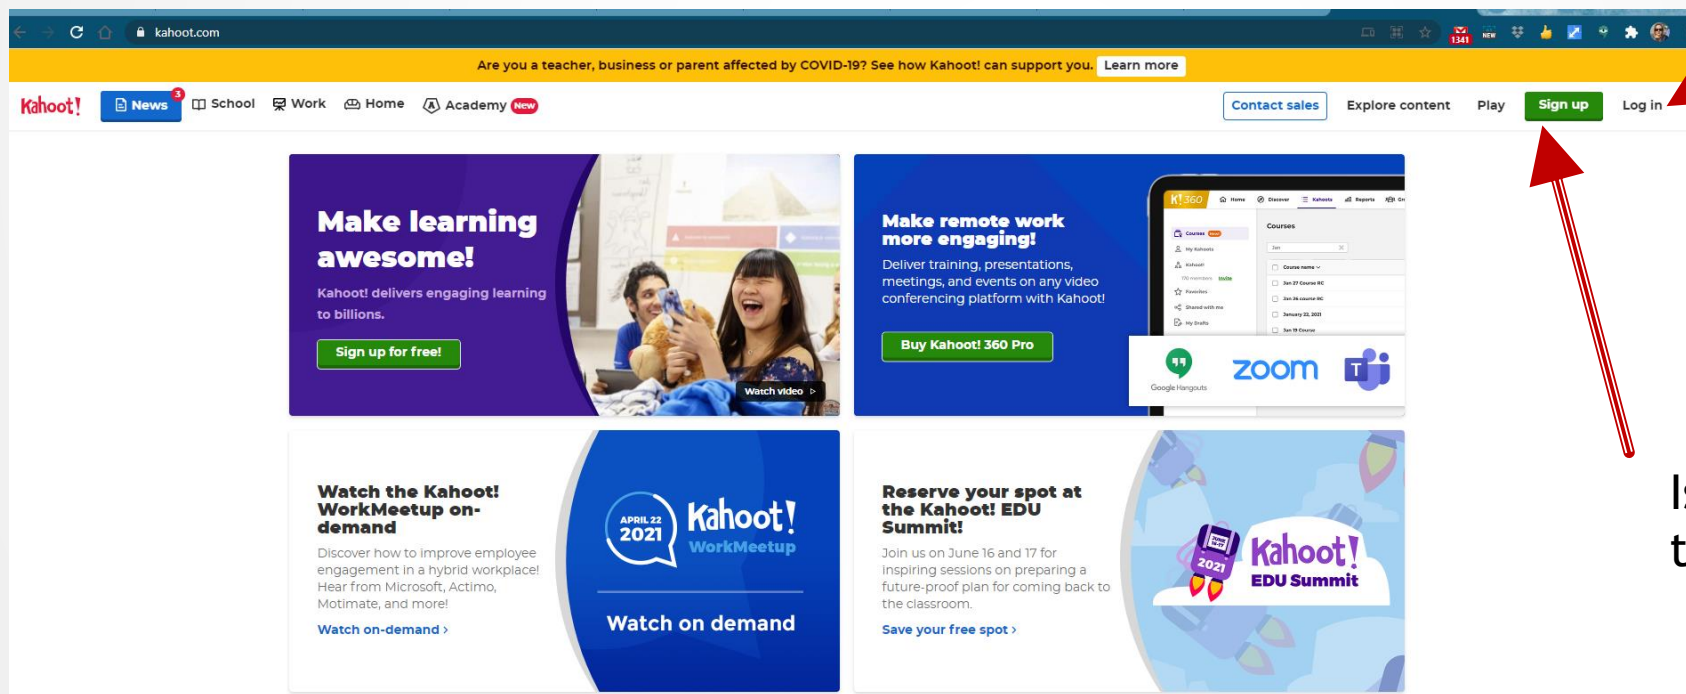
kahoot.com

Are you a teacher, business or parent affected by COVID-19? See how Kahoot! can support you. Learn more

Kahoot! News 3 School Work Home Academy New Contact sales Explore content Play Sign up Log in

Make learning awesome!

Kahoot! delivers engaging learning to billions.

Sign up for free!

Watch video

Make remote work more engaging!

Deliver training, presentations, meetings, and events on any video conferencing platform with Kahoot!

Buy Kahoot! 360 Pro

Google Hangouts zoom

Watch the Kahoot! WorkMeetup on-demand

Discover how to improve employee engagement in a hybrid workplace! Hear from Microsoft, Actimo, Motimate, and more!

Watch on-demand ›

APRIL 22 2021 Kahoot! WorkMeetup

Watch on demand

Reserve your spot at the Kahoot! EDU Summit!

Join us on June 16 and 17 for inspiring sessions on preparing a future-proof plan for coming back to the classroom.

Save your free spot ›

2021 Kahoot! EDU Summit

Is
t